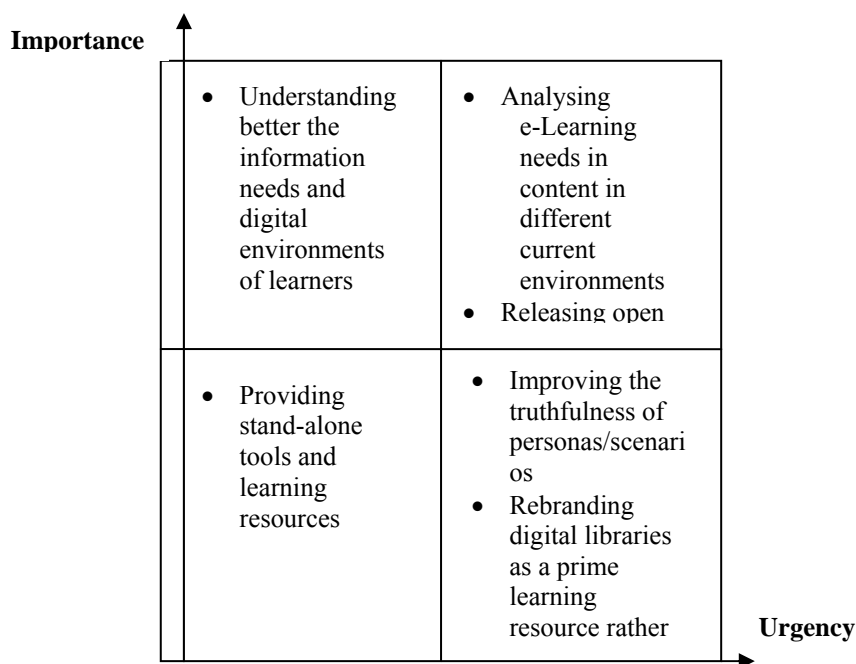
Importance

| • Understanding better the information needs and digital environments of learners | • Analysing e-Learning needs in content in different current environments<br>• Releasing open |
|---|---|
| • Providing stand-alone tools and learning resources | • Improving the truthfulness of personas/scenarios<br>• Rebranding digital libraries as a prime learning resource rather |

Urgency